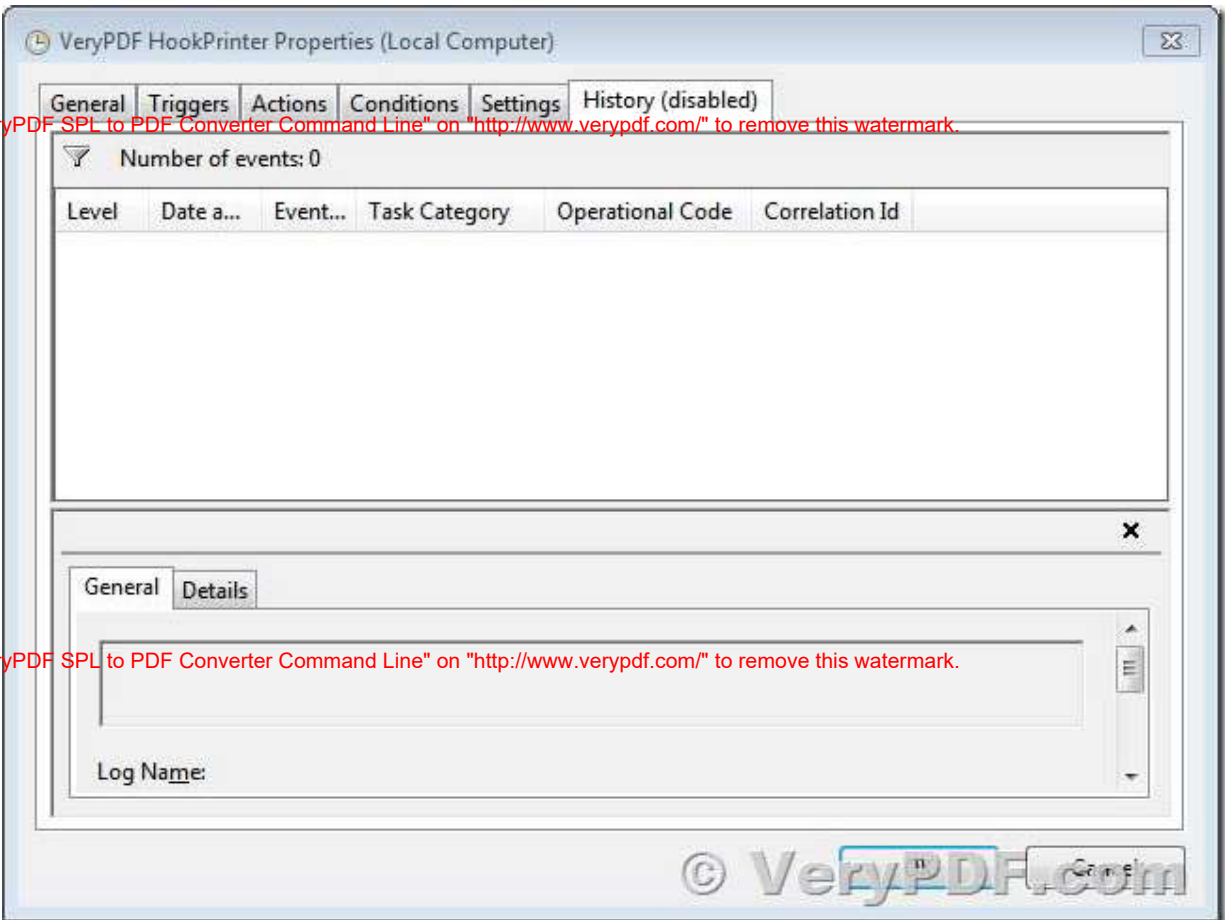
VeryPDF HookPrinter Properties (Local Computer)

General | Triggers | Actions | Conditions | Settings | History (disabled)

ryPDF SPL to PDF Converter Command Line" on "http://www.verypdf.com/" to remove this watermark.

Number of events: 0

| Level | Date a... | Event... | Task Category | Operational Code | Correlation Id |
|---|---|---|---|---|---|

General | Details

ryPDF SPL to PDF Converter Command Line" on "http://www.verypdf.com/" to remove this watermark.

Log Name:

© VeryPDF.com

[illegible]

Cancel